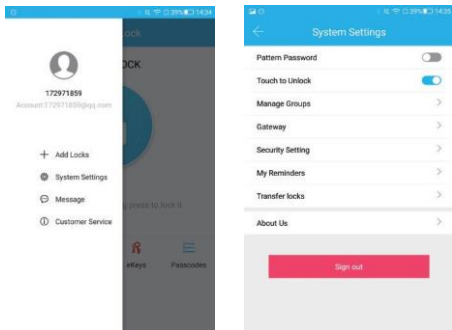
39% 14:34

Lock

OCK

172971859

Account:172971859@qq.com

+ Add Locks

System Settings

Message

Customer Service

press to lock it

eKeys

Passcodes

39% 14:35

System Settings

Pattern Password

Touch to Unlock

Manage Groups

Gateway

Security Setting

My Reminders

Transfer locks

About Us

Sign out